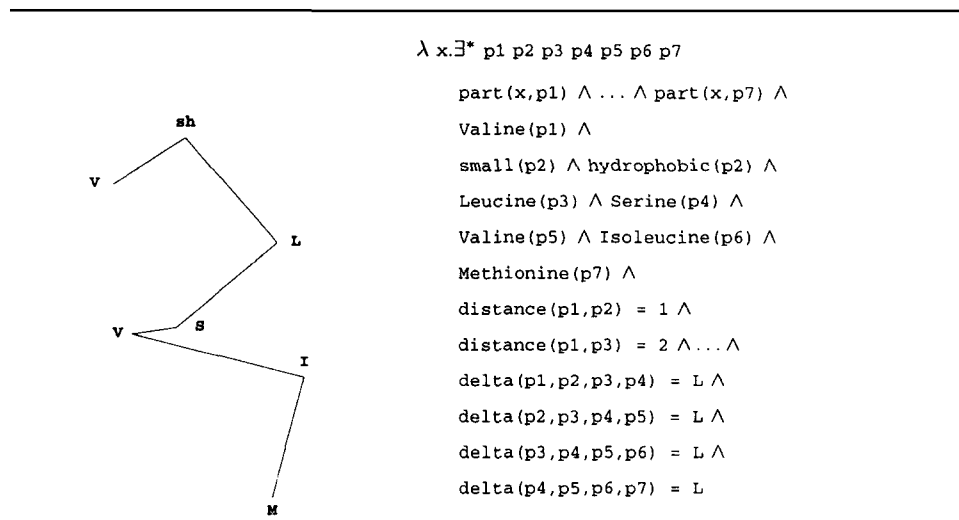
sh

V

L

V

S

I

M

$\lambda x.\exists^*$ p1 p2 p3 p4 p5 p6 p7

part(x,p1) $\wedge \ldots \wedge$ part(x,p7) $\wedge$

Valine(p1) $\wedge$

small(p2) $\wedge$ hydrophobic(p2) $\wedge$

Leucine(p3) $\wedge$ Serine(p4) $\wedge$

Valine(p5) $\wedge$ Isoleucine(p6) $\wedge$

Methionine(p7) $\wedge$

distance(p1,p2) = 1 $\wedge$

distance(p1,p3) = 2 $\wedge \ldots \wedge$

delta(p1,p2,p3,p4) = L $\wedge$

delta(p2,p3,p4,p5) = L $\wedge$

delta(p3,p4,p5,p6) = L $\wedge$

delta(p4,p5,p6,p7) = L